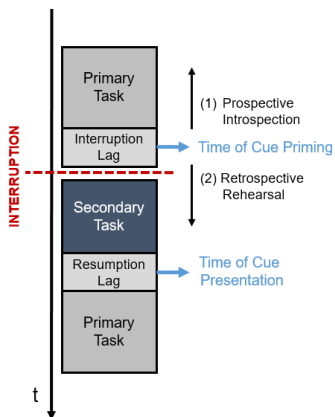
INTERRUPTION

Primary Task

Interruption Lag

Secondary Task

Resumption Lag

Primary Task

(1) Prospective Introspection

Time of Cue Priming

(2) Retrospective Rehearsal

Time of Cue Presentation

t